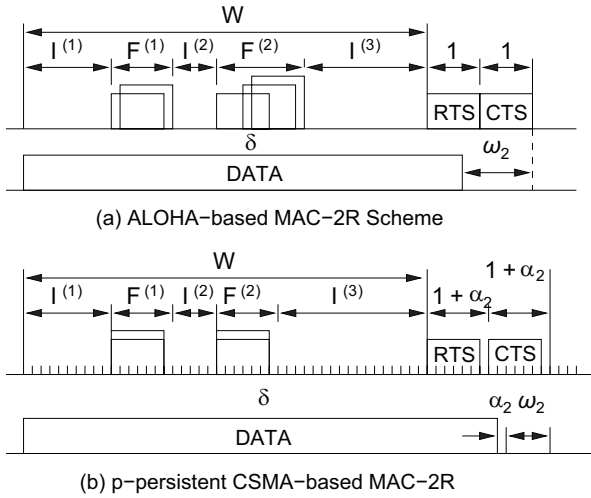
W

$I^{(1)}$ $F^{(1)}$ $I^{(2)}$ $F^{(2)}$ $I^{(3)}$ 1 1

RTS CTS

$\delta$

DATA $\omega_2$

(a) ALOHA−based MAC−2R Scheme

W

$1 + \alpha_2$

$I^{(1)}$ $F^{(1)}$ $I^{(2)}$ $F^{(2)}$ $I^{(3)}$ $1 + \alpha_2$

RTS CTS

$\delta$

$\alpha_2$ $\omega_2$

DATA

(b) p−persistent CSMA−based MAC−2R